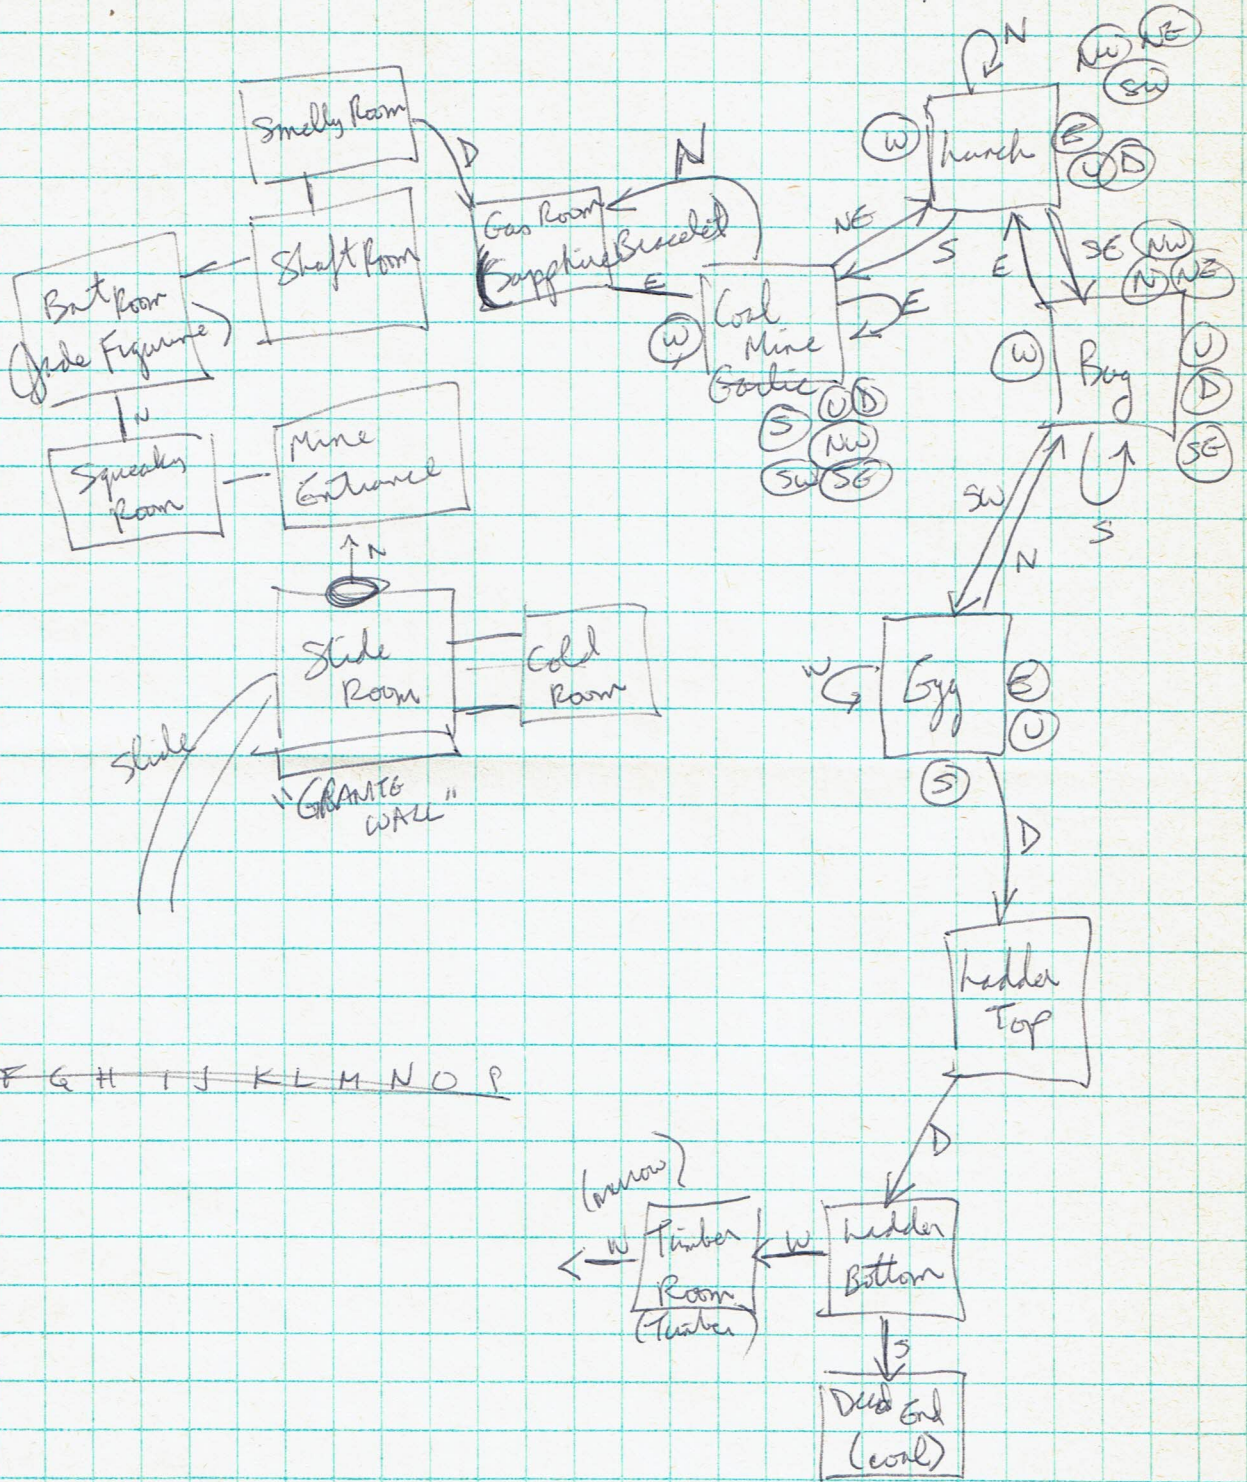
Smelly Room

D

N

Gas Room
Sapphire Bracelet

E

Shaft Room

Bat Room
(Jade Figurine)

N

Squeaky Room

Mine Entrance

N

Slide Room

Cold Room

Slide

"GRANITE WALL"

N

NW NE SW

W

Lunch

E

U D

NE

S

Coal Mine
Garlic

W

E

S U D NW SW SE

E

SE NW N NE

W

Bog

U D SE

S

SW

N

W

Egg

E U

S

D

Ladder Top

D

F G H I J K L M N O P

(narrow)

W

Timber Room
(Timber)

W

Ladder Bottom

S

Dead End
(coal)